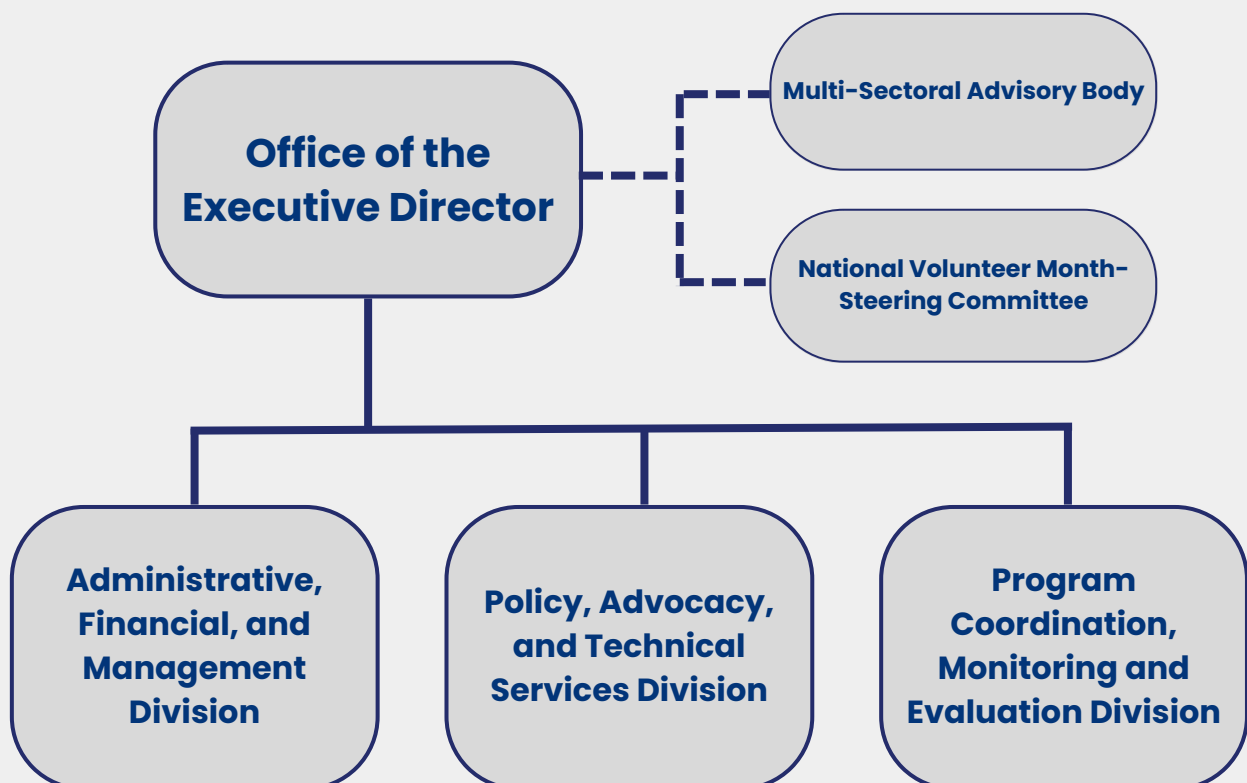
Office of the Executive Director

Multi-Sectoral Advisory Body

National Volunteer Month-Steering Committee

Administrative, Financial, and Management Division

Policy, Advocacy, and Technical Services Division

Program Coordination, Monitoring and Evaluation Division